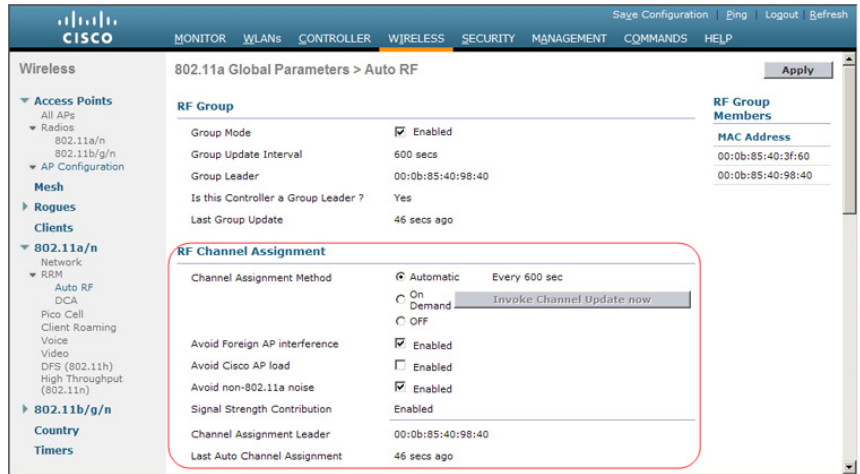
CISCO

Save Configuration | Ping | Logout | Refresh

MONITOR WLANs CONTROLLER WIRELESS SECURITY MANAGEMENT COMMANDS HELP

Wireless

Access Points
All APs
Radios
802.11a/n
802.11b/g/n
AP Configuration

Mesh

Rogues

Clients

802.11a/n
Network
RRM
Auto RF
DCA
Pico Cell
Client Roaming
Voice
Video
DFS (802.11h)
High Throughput (802.11n)

802.11b/g/n

Country

Timers

802.11a Global Parameters > Auto RF

Apply

RF Group

Group Mode Enabled

Group Update Interval 600 secs

Group Leader 00:0b:85:40:98:40

Is this Controller a Group Leader ? Yes

Last Group Update 46 secs ago

RF Group Members

| MAC Address |
|---|
| 00:0b:85:40:3f:60 |
| 00:0b:85:40:98:40 |

RF Channel Assignment

Channel Assignment Method Automatic Every 600 sec
On Demand Invoke Channel Update now
OFF

Avoid Foreign AP interference Enabled

Avoid Cisco AP load Enabled

Avoid non-802.11a noise Enabled

Signal Strength Contribution Enabled

Channel Assignment Leader 00:0b:85:40:98:40

Last Auto Channel Assignment 46 secs ago